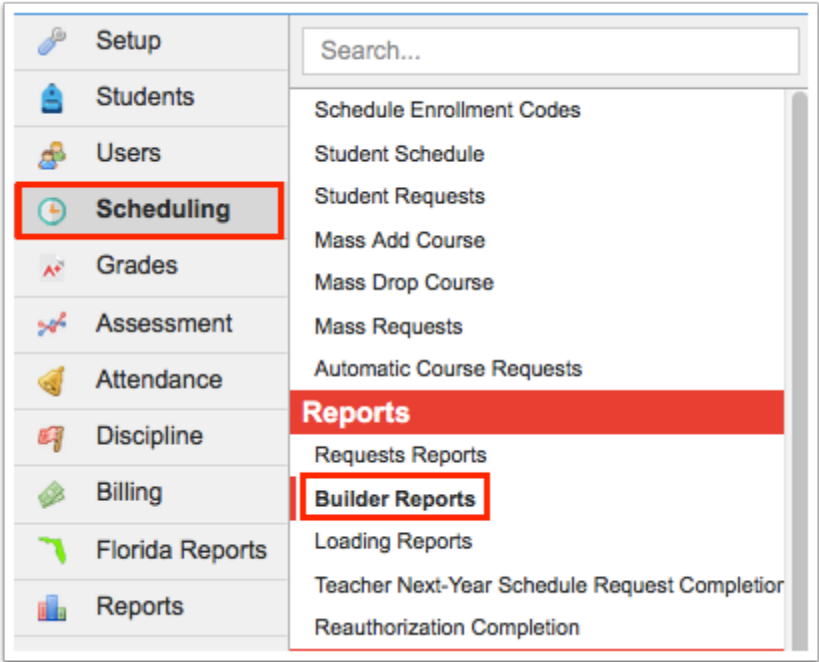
Setup
Students
Users
Scheduling
Grades
Assessment
Attendance
Discipline
Billing
Florida Reports
Reports

Search...

Schedule Enrollment Codes
Student Schedule
Student Requests
Mass Add Course
Mass Drop Course
Mass Requests
Automatic Course Requests
Reports
Requests Reports
Builder Reports
Loading Reports
Teacher Next-Year Schedule Request Completio
Reauthorization Completion